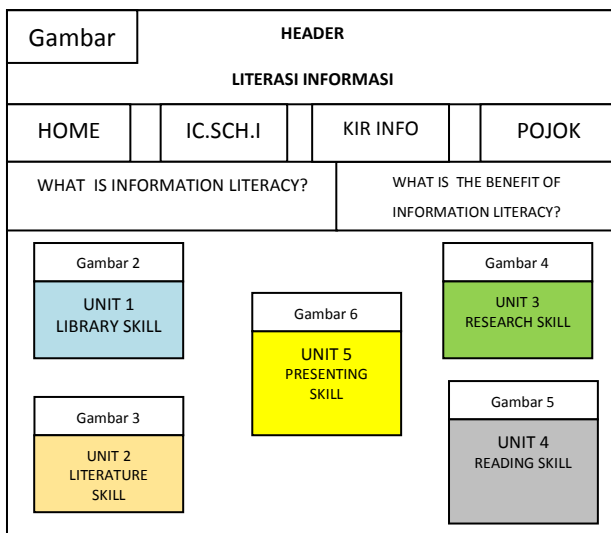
Gambar

HEADER

LITERASI INFORMASI

HOME

IC.SCH.I

KIR INFO

POJOK

WHAT IS INFORMATION LITERACY?

WHAT IS THE BENEFIT OF INFORMATION LITERACY?

Gambar 2

UNIT 1
LIBRARY SKILL

Gambar 6

UNIT 5
PRESENTING SKILL

Gambar 4

UNIT 3
RESEARCH SKILL

Gambar 3

UNIT 2
LITERATURE SKILL

Gambar 5

UNIT 4
READING SKILL